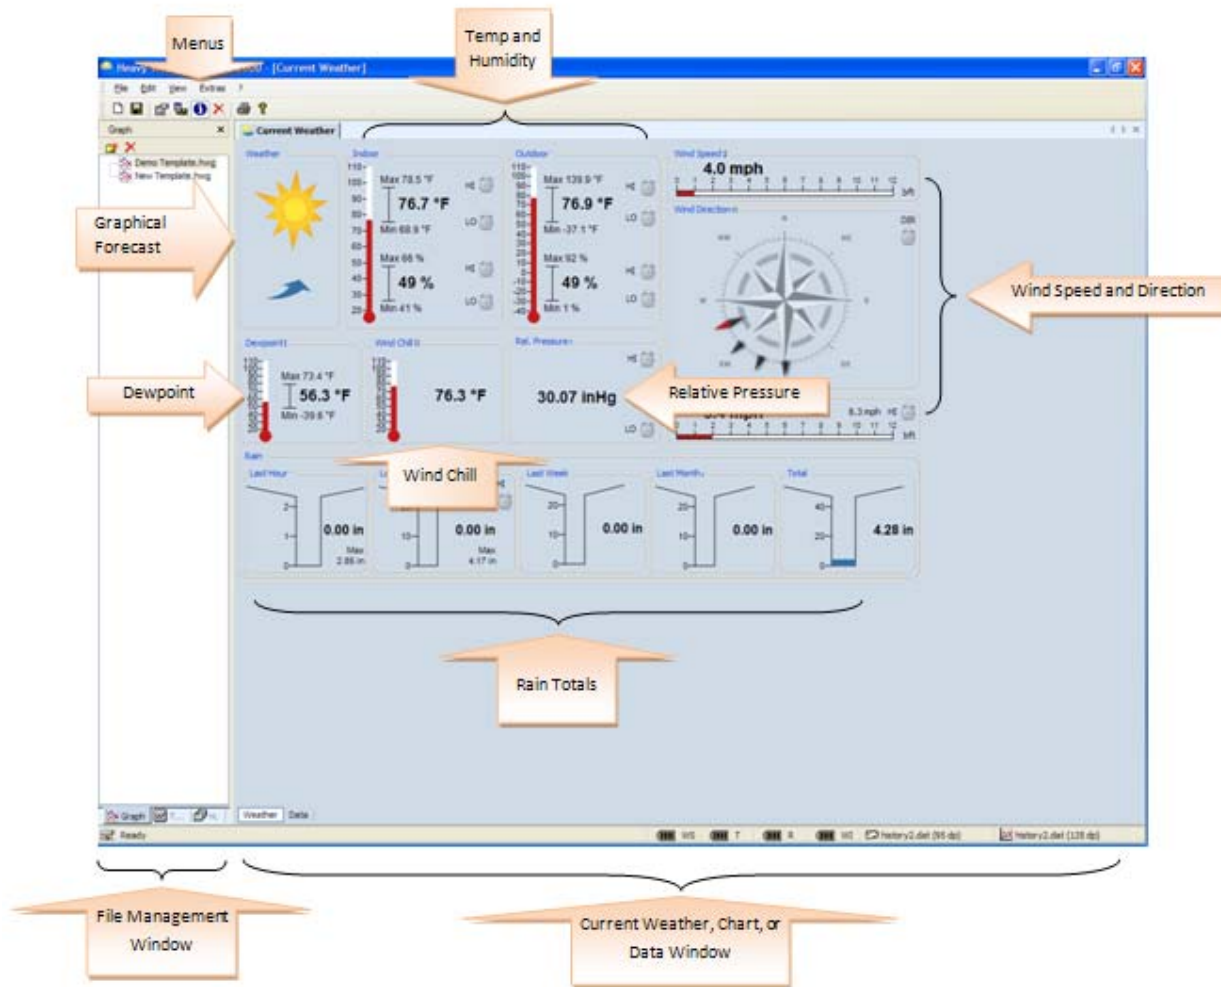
Menus

Temp and Humidity

Heavy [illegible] - [Current Weather]

File Edit View Extras ?

Graph

Demo Template.hwg
New Template.hwg

Current Weather

Weather

Indoor

110
100
90
80
70
60
50
40
30
20

Max 78.5 °F
76.7 °F
Min 68.9 °F

HI
LO

Max 66 %
49 %
Min 41 %

HI
LO

Outdoor

Max 139.9 °F
76.9 °F
Min -37.1 °F

HI
LO

Max 92 %
49 %
Min 1 %

HI
LO

Wind Speed

4.0 mph

bft

Wind Direction

DIR

Graphical Forecast

Wind Speed and Direction

Dewpoint

Max 73.4 °F
56.3 °F
Min -39.6 °F

Dewpoint

Wind Chill

76.3 °F

Rel. Pressure

HI

30.07 inHg

LO

Relative Pressure

8.3 mph HI

bft

Rain

Last Hour

0.00 in
Max 2.86 in

0.00 in
Max 4.17 in

Wind Chill

Last Week

0.00 in

Last Month

0.00 in

Total

4.28 in

Rain Totals

Graph

Weather Data

Ready

WS T R WI history2.dat (95 dp) history2.dat (128 dp)

File Management Window

Current Weather, Chart, or Data Window